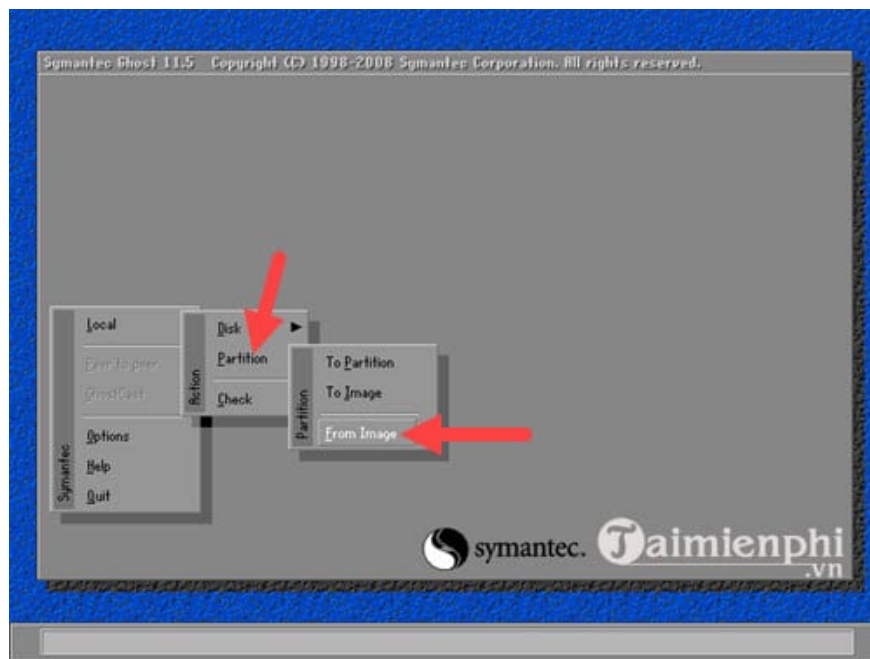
Symantec Ghost 11.5 Copyright (C) 1998-2008 Symantec Corporation. All rights reserved.

Symantec
Local
Peer to peer
GhostCast
Options
Help
Quit

Action
Disk
Partition
Check

Partition
To Partition
To Image
From Image

symantec.

Taimienphi
.vn